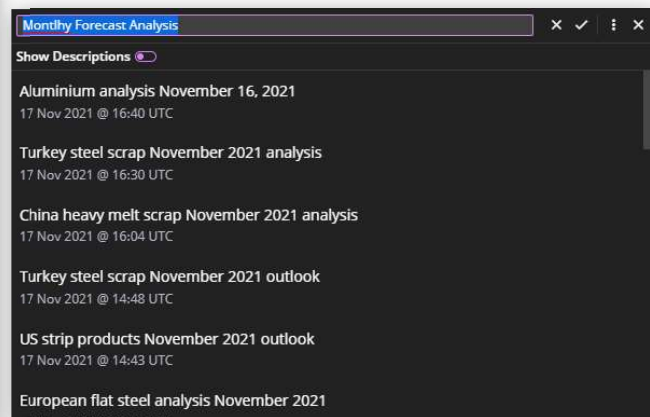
Montlhy Forecast Analysis

× ✓ ⋮ ×

Show Descriptions

Aluminium analysis November 16, 2021
17 Nov 2021 @ 16:40 UTC

Turkey steel scrap November 2021 analysis
17 Nov 2021 @ 16:30 UTC

China heavy melt scrap November 2021 analysis
17 Nov 2021 @ 16:04 UTC

Turkey steel scrap November 2021 outlook
17 Nov 2021 @ 14:48 UTC

US strip products November 2021 outlook
17 Nov 2021 @ 14:43 UTC

European flat steel analysis November 2021